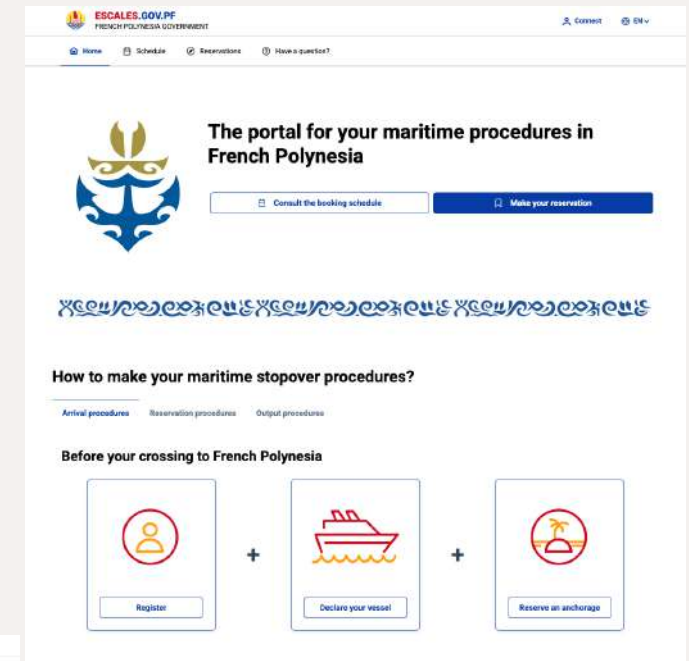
ESCALES.GOV.PF
FRENCH POLYNESIA GOVERNMENT

Connect
EN

Home
Schedule
Reservations
Have a question?

The portal for your maritime procedures in French Polynesia

Consult the booking schedule
Make your reservation

How to make your maritime stopover procedures?

Arrival procedures
Reservation procedures
Output procedures

Before your crossing to French Polynesia

Register
+
Declare your vessel
+
Reserve an anchorage